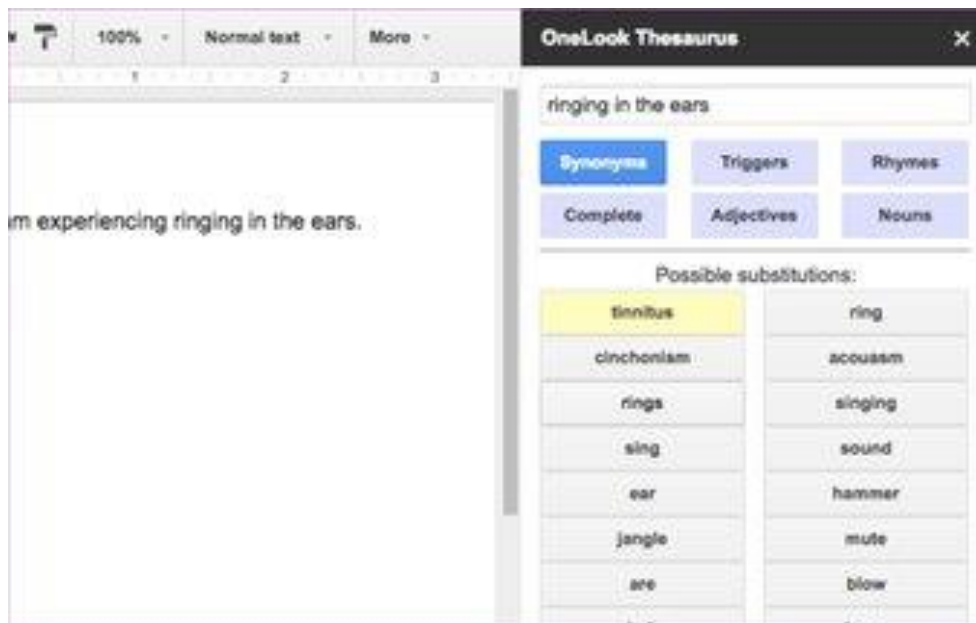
100% Normal text More

1 2 3

m experiencing ringing in the ears.

OneLook Thesaurus ×

ringing in the ears

Synonyms Triggers Rhymes
Complete Adjectives Nouns

Possible substitutions:

| | |
|---|---|
| tinnitus | ring |
| cinchonism | acouasm |
| rings | singing |
| sing | sound |
| ear | hammer |
| jangle | mute |
| are | blow |